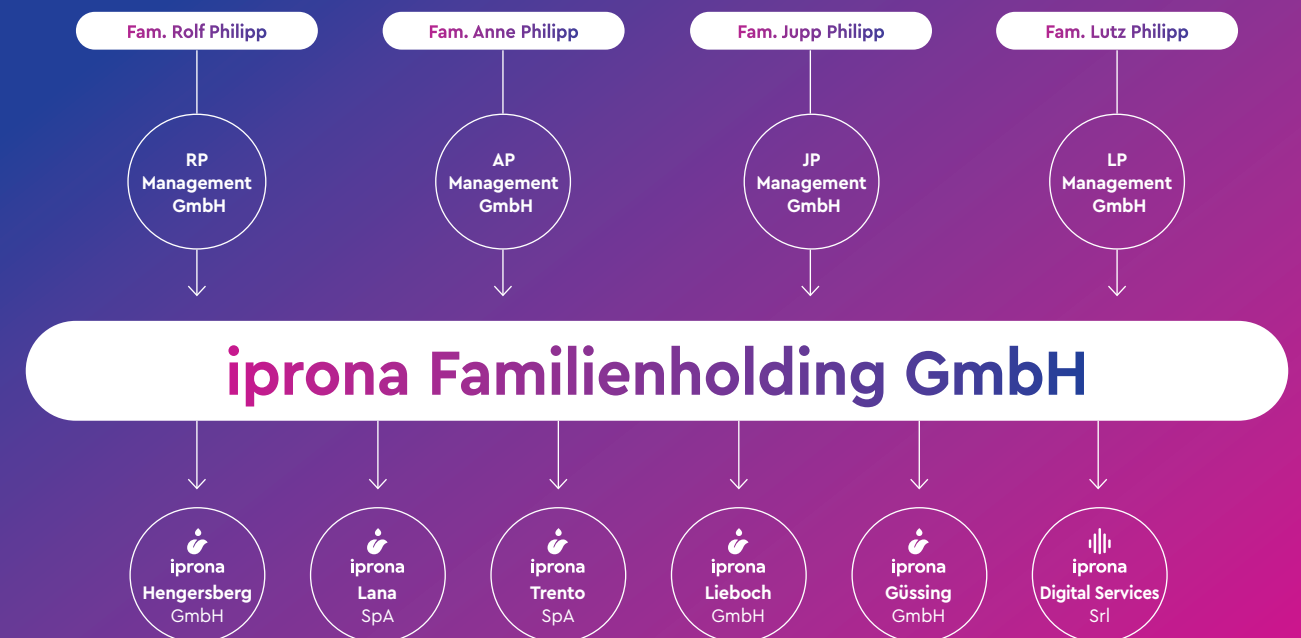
Fam. Rolf Philipp

Fam. Anne Philipp

Fam. Jupp Philipp

Fam. Lutz Philipp

RP Management GmbH

AP Management GmbH

JP Management GmbH

LP Management GmbH

iprona Familienholding GmbH

iprona Hengersberg GmbH

iprona Lana SpA

iprona Trento SpA

iprona Lieboch GmbH

iprona Güssing GmbH

iprona Digital Services Srl